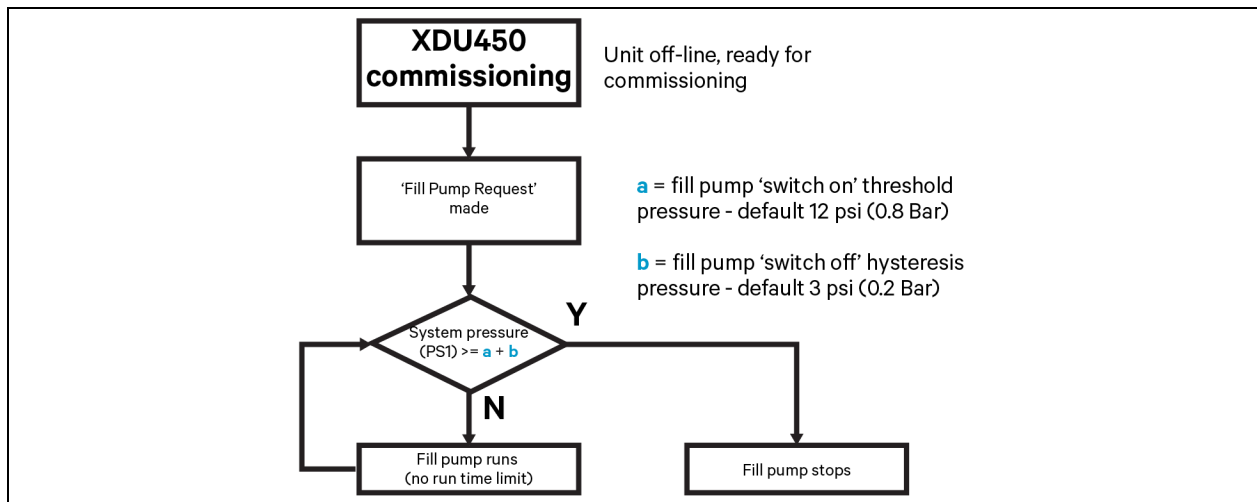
XDU450 commissioning

Unit off-line, ready for commissioning

'Fill Pump Request' made

a = fill pump 'switch on' threshold pressure - default 12 psi (0.8 Bar)

b = fill pump 'switch off' hysteresis pressure - default 3 psi (0.2 Bar)

System pressure (PS1) >= a + b

Y

N

Fill pump runs (no run time limit)

Fill pump stops